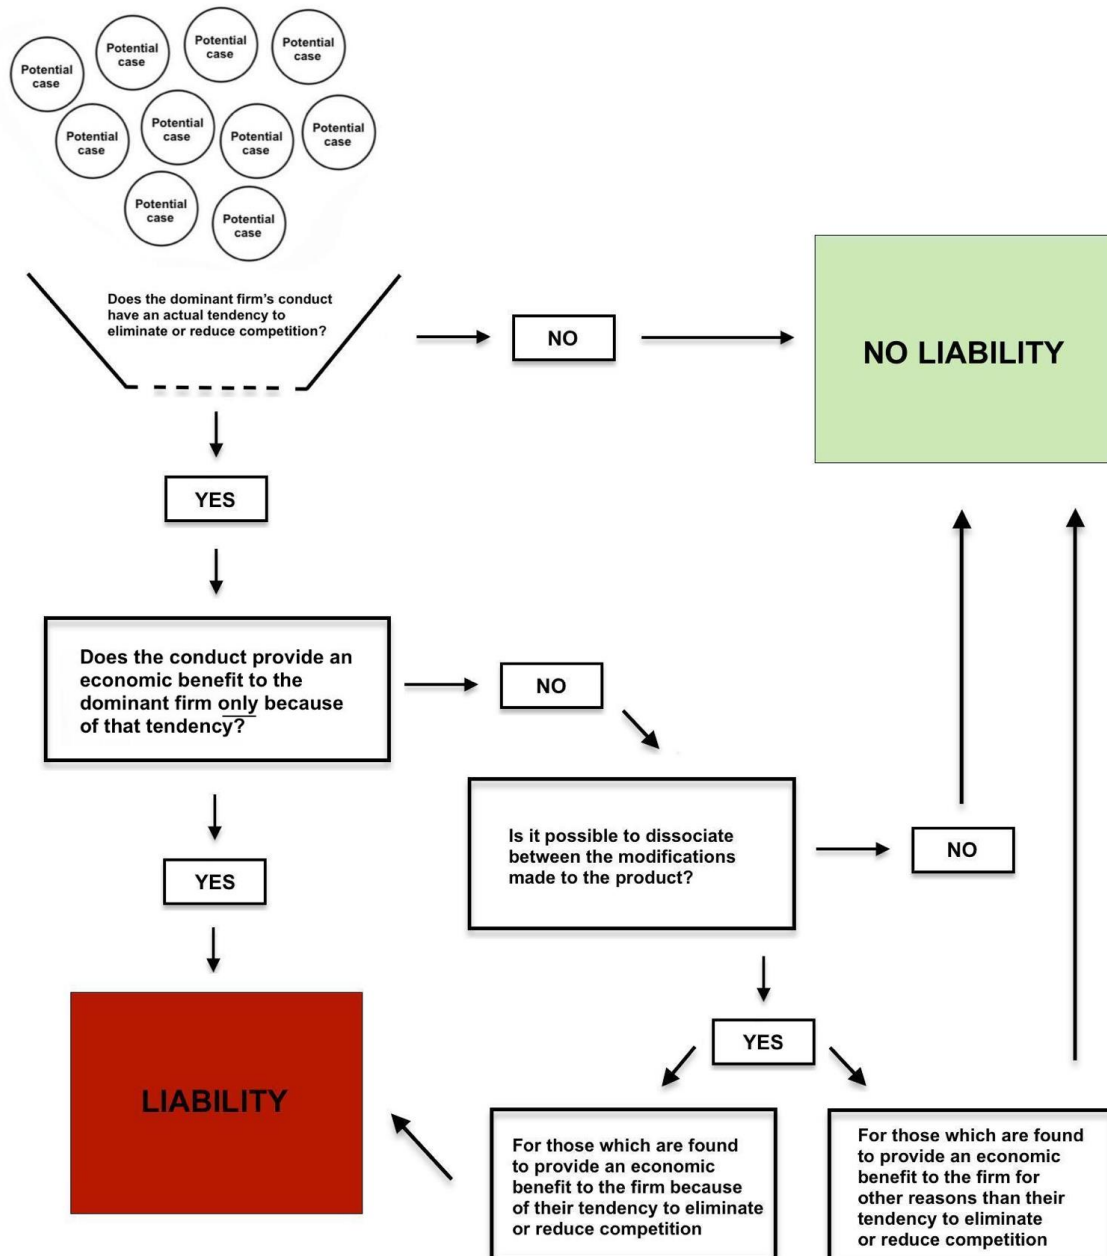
Potential case

Potential case

Potential case

Potential case

Potential case

Potential case

Potential case

Potential case

Potential case

Potential case

Potential case

Does the dominant firm's conduct have an actual tendency to eliminate or reduce competition?

NO

NO LIABILITY

YES

Does the conduct provide an economic benefit to the dominant firm only because of that tendency?

NO

Is it possible to dissociate between the modifications made to the product?

NO

YES

YES

LIABILITY

For those which are found to provide an economic benefit to the firm because of their tendency to eliminate or reduce competition

For those which are found to provide an economic benefit to the firm for other reasons than their tendency to eliminate or reduce competition